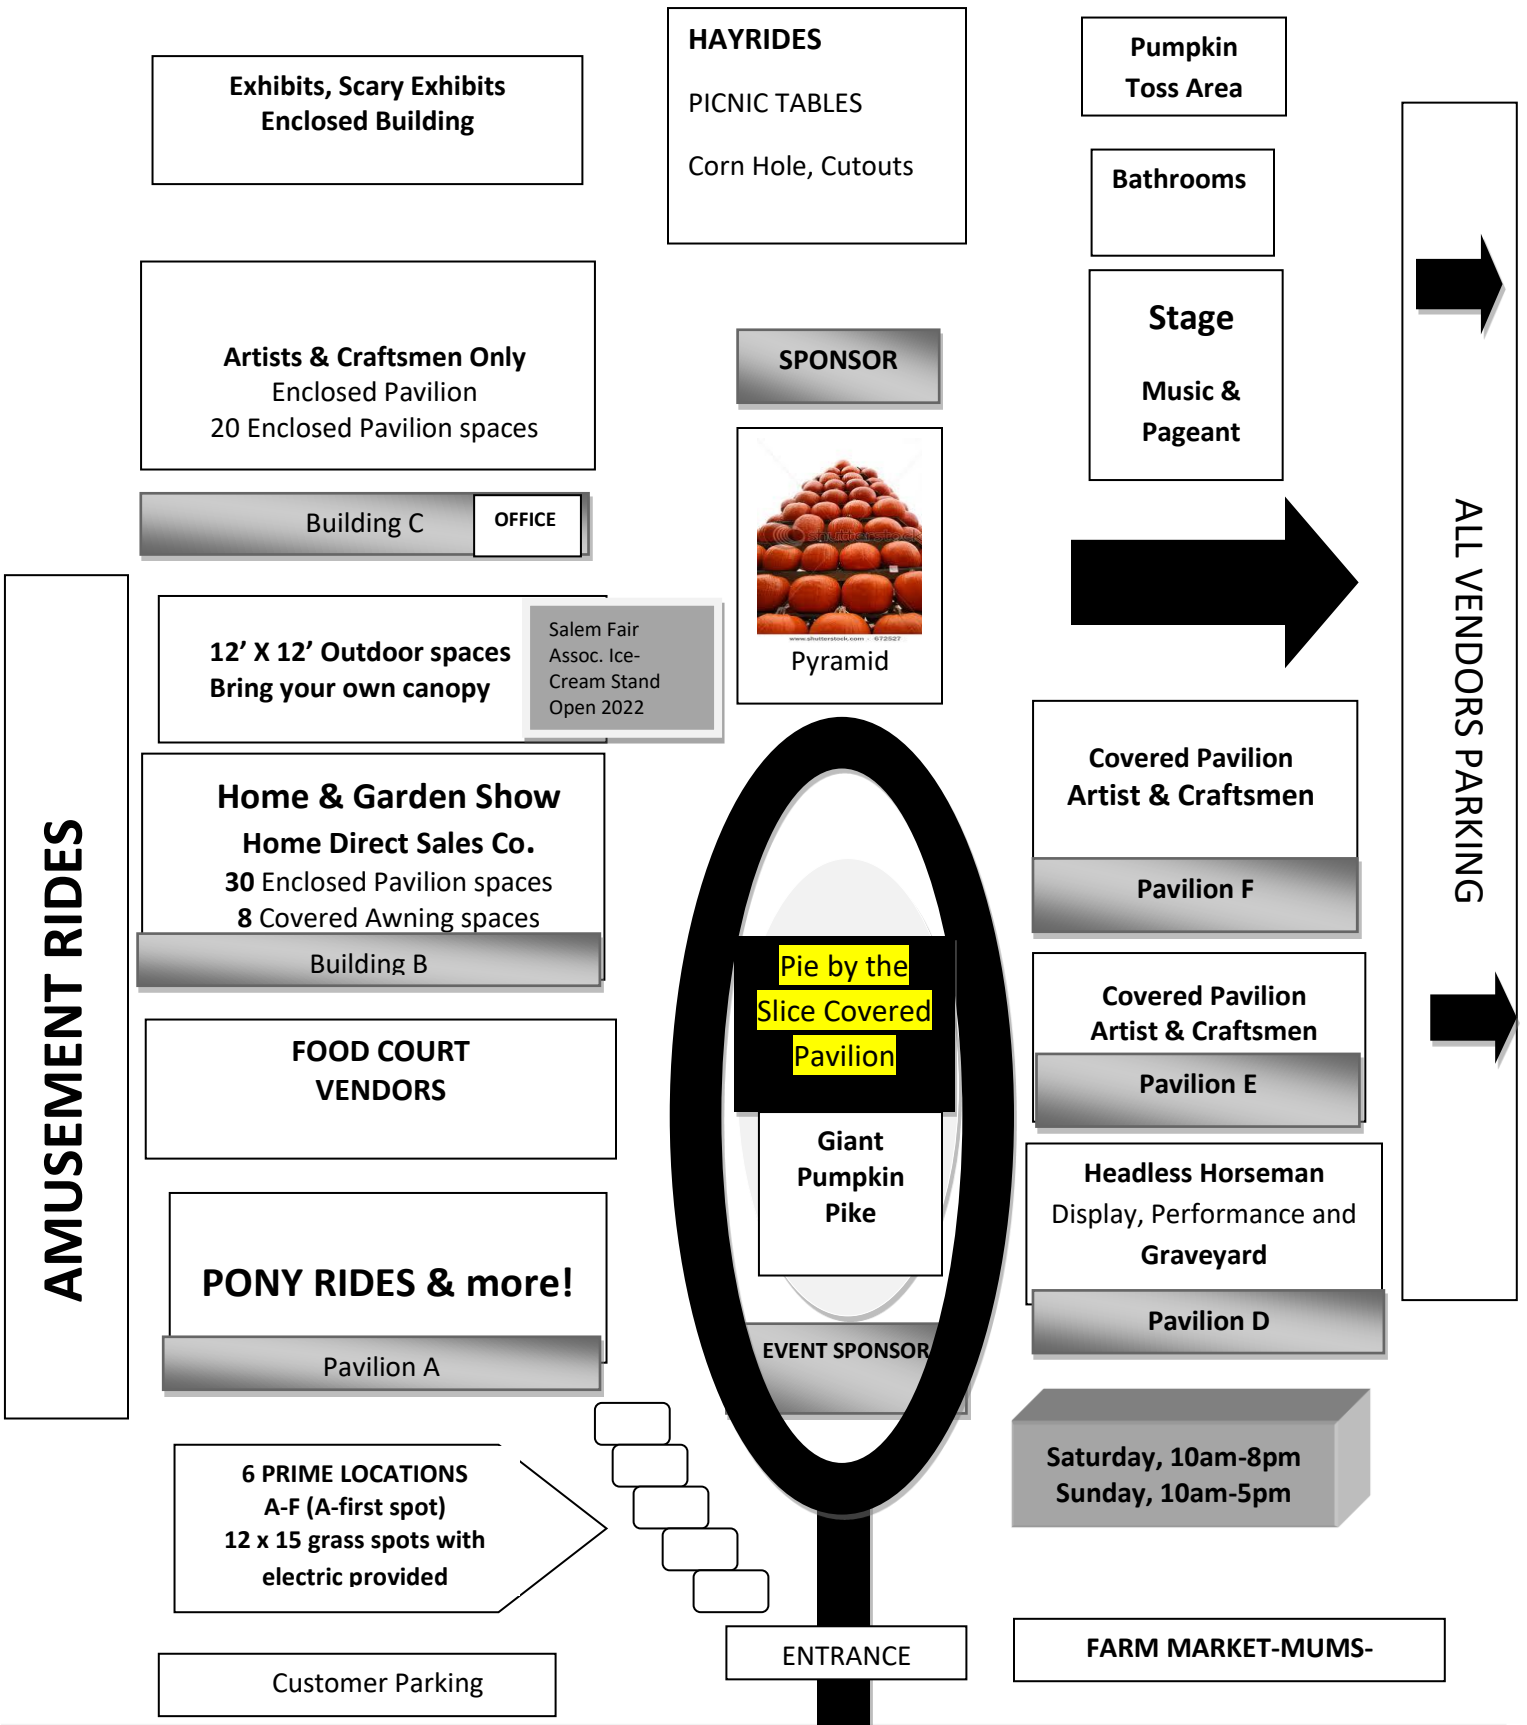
Exhibits, Scary Exhibits
Enclosed Building

HAYRIDES

PICNIC TABLES

Corn Hole, Cutouts

Pumpkin
Toss Area

Bathrooms

Stage

Music &
Pageant

ALL VENDORS PARKING

Artists & Craftsmen Only
Enclosed Pavilion
20 Enclosed Pavilion spaces

SPONSOR

Building C

OFFICE

12' X 12' Outdoor spaces
Bring your own canopy

Salem Fair Assoc. Ice-Cream Stand Open 2022

Pyramid

AMUSEMENT RIDES

Home & Garden Show
Home Direct Sales Co.
30 Enclosed Pavilion spaces
8 Covered Awning spaces

Building B

Covered Pavilion
Artist & Craftsmen

Pavilion F

Pie by the Slice Covered Pavilion

Covered Pavilion
Artist & Craftsmen

Pavilion E

FOOD COURT
VENDORS

Giant Pumpkin Pike

Headless Horseman
Display, Performance and
Graveyard

Pavilion D

PONY RIDES & more!

Pavilion A

EVENT SPONSOR

6 PRIME LOCATIONS
A-F (A-first spot)
12 x 15 grass spots with electric provided

Saturday, 10am-8pm
Sunday, 10am-5pm

Customer Parking

ENTRANCE

FARM MARKET-MUMS-